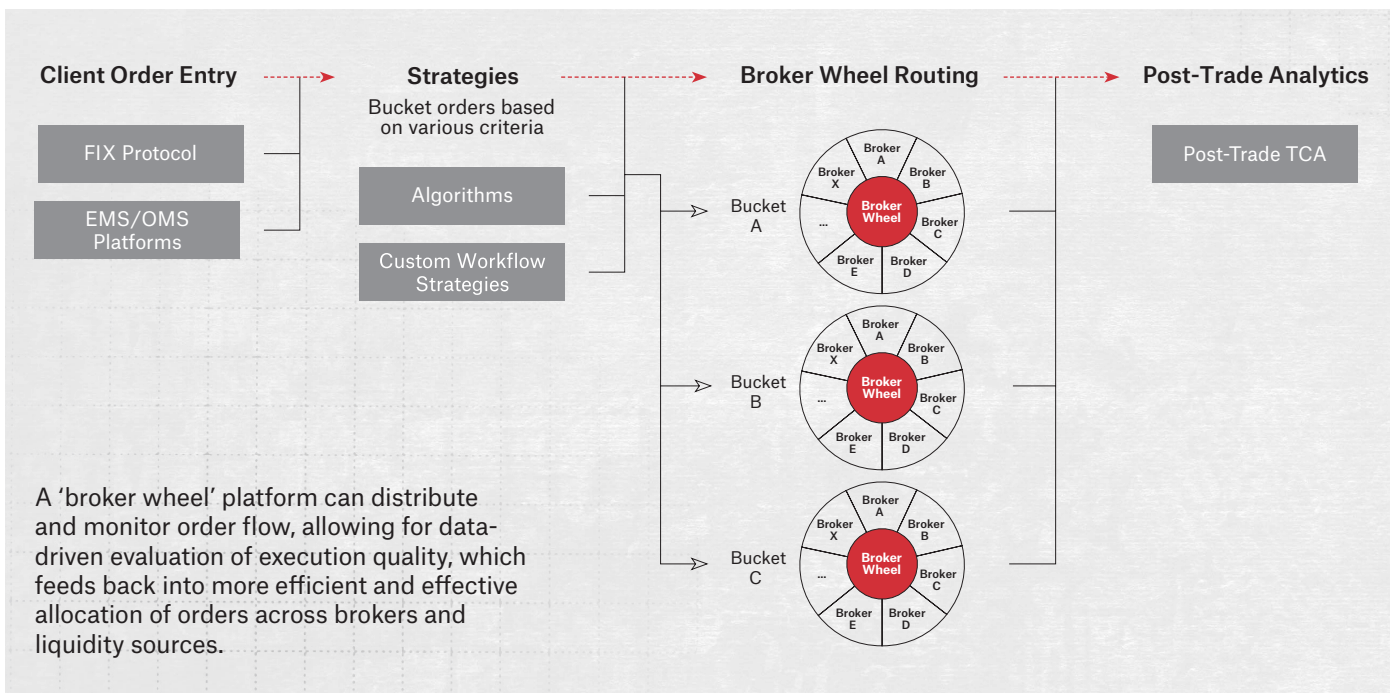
Client Order Entry

FIX Protocol

EMS/OMS Platforms

Strategies

Bucket orders based on various criteria

Algorithms

Custom Workflow Strategies

Broker Wheel Routing

Bucket A

Broker A
Broker B
Broker C
Broker D
Broker E
...
Broker X
Broker Wheel

Bucket B

Broker A
Broker B
Broker C
Broker D
Broker E
...
Broker X
Broker Wheel

Bucket C

Broker A
Broker B
Broker C
Broker D
Broker E
...
Broker X
Broker Wheel

Post-Trade Analytics

Post-Trade TCA

A 'broker wheel' platform can distribute and monitor order flow, allowing for data-driven evaluation of execution quality, which feeds back into more efficient and effective allocation of orders across brokers and liquidity sources.